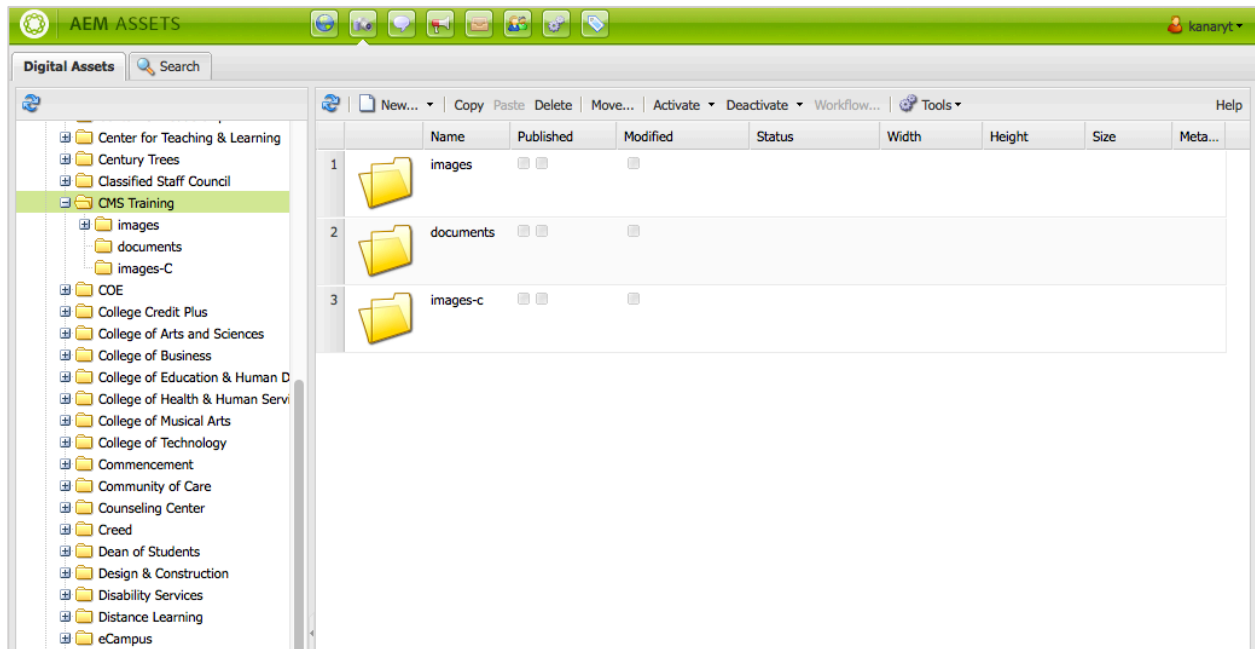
AEM ASSETS

kanaryt

Digital Assets
Search

Center for Teaching & Learning
Century Trees
Classified Staff Council
CMS Training
images
documents
images-C
COE
College Credit Plus
College of Arts and Sciences
College of Business
College of Education & Human D
College of Health & Human Servi
College of Musical Arts
College of Technology
Commencement
Community of Care
Counseling Center
Creed
Dean of Students
Design & Construction
Disability Services
Distance Learning
eCampus

New... Copy Paste Delete Move... Activate Deactivate Workflow... Tools Help

| | | Name | Published | Modified | Status | Width | Height | Size | Meta... |
|---|---|---|---|---|---|---|---|---|---|
| 1 | | images | | | | | | | |
| 2 | | documents | | | | | | | |
| 3 | | images-c | | | | | | | |